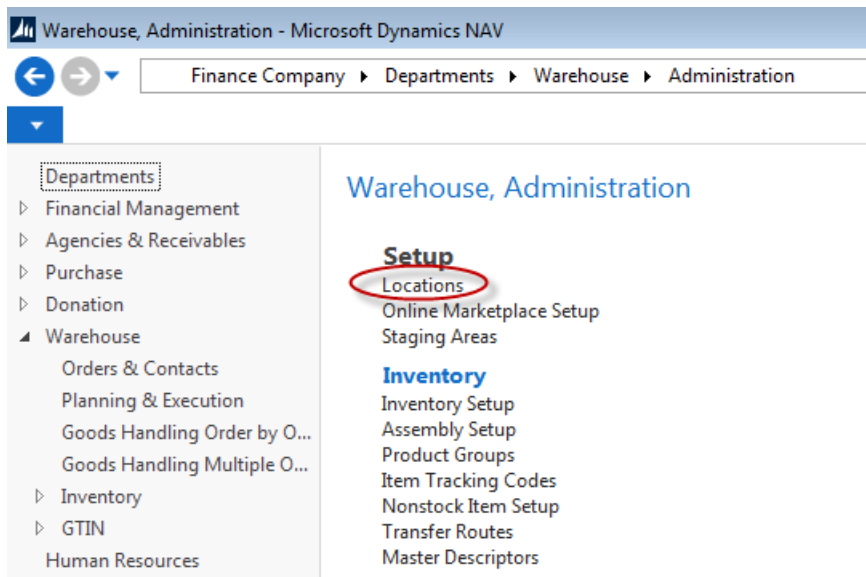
Warehouse, Administration - Microsoft Dynamics NAV

Finance Company ▸ Departments ▸ Warehouse ▸ Administration

Departments
Financial Management
Agencies & Receivables
Purchase
Donation
Warehouse
Orders & Contacts
Planning & Execution
Goods Handling Order by O...
Goods Handling Multiple O...
Inventory
GTIN
Human Resources

Warehouse, Administration

Setup
Locations
Online Marketplace Setup
Staging Areas

Inventory
Inventory Setup
Assembly Setup
Product Groups
Item Tracking Codes
Nonstock Item Setup
Transfer Routes
Master Descriptors